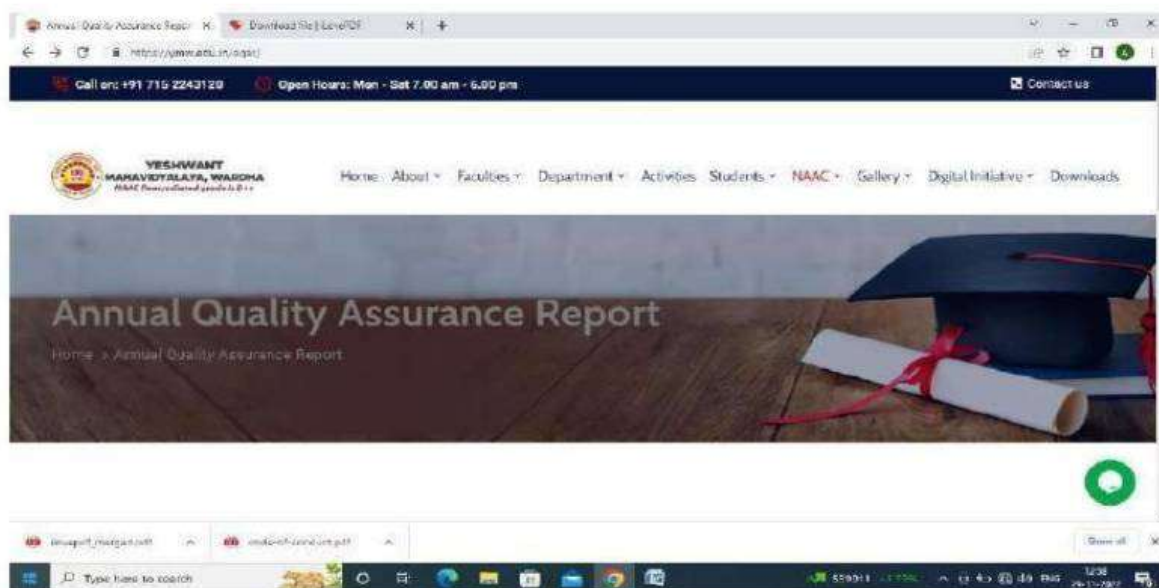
Annual Quality Assurance Repor ×
Download file | iLovePDF ×
+
https://ymw.edu.in/aqar/
Call on: +91 715 2243120
Open Hours: Mon - Sat 7.00 am - 6.00 pm
Contact us
YESHWANT MAHAVIDYALAYA, WARDHA
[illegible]
Home About Faculties Department Activities Students NAAC Gallery Digital Initiative Downloads
Annual Quality Assurance Report
Home > Annual Quality Assurance Report
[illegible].pdf
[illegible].pdf
Show all
Type here to search
12:38